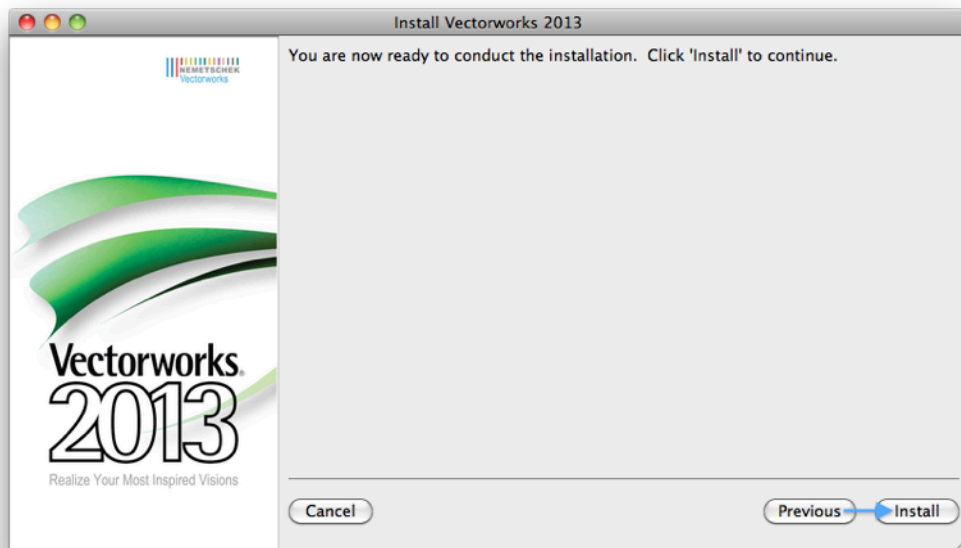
Install Vectorworks 2013

NEMETSCHEK
Vectorworks

Vectorworks.
2013
Realize Your Most Inspired Visions

You are now ready to conduct the installation. Click 'Install' to continue.

Cancel

Previous

Install